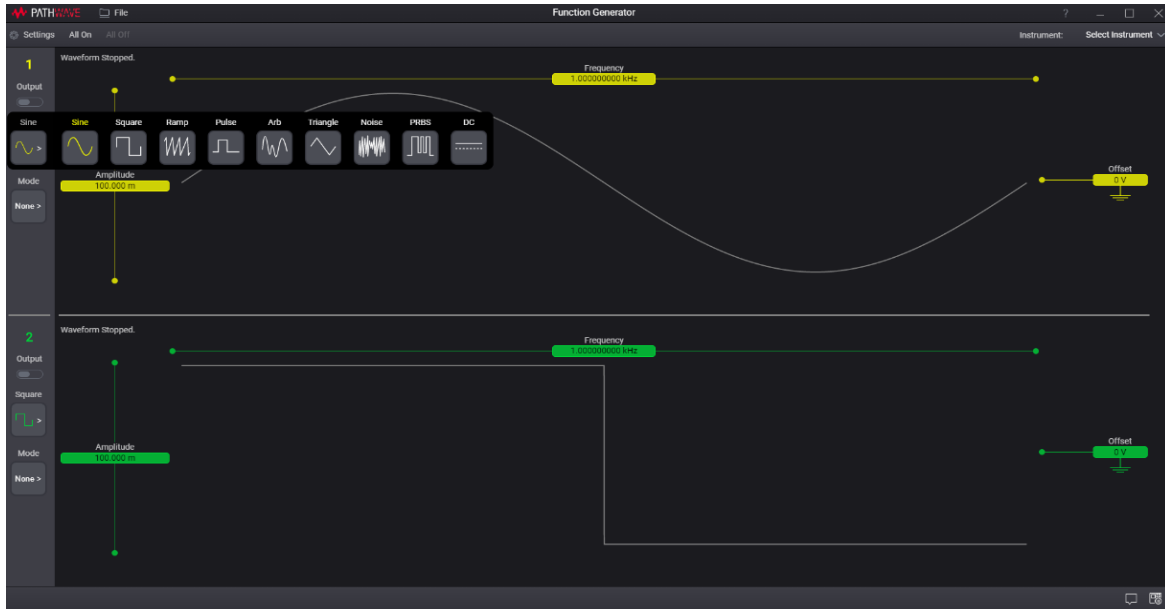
PATHWAVE File Function Generator ? – □ ✕

Settings All On All Off Instrument: Select Instrument

1
Output
Sine
Mode
None >

Waveform Stopped.

Frequency
1.000000000 kHz

Sine Sine Square Ramp Pulse Arb Triangle Noise PRBS DC

Amplitude
100.000 m

Offset
0 V

2
Output
Square
Mode
None >

Waveform Stopped.

Frequency
1.000000000 kHz

Amplitude
100.000 m

Offset
0 V